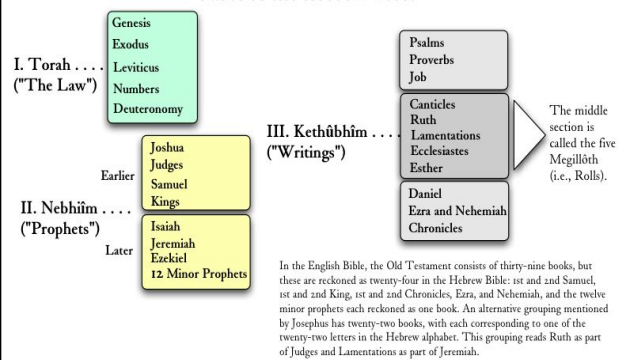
I. Torah . . . .
("The Law")

Genesis
Exodus
Leviticus
Numbers
Deuteronomy

II. Nebhîm . . . .
("Prophets")

Earlier

Joshua
Judges
Samuel
Kings

Later

Isaiah
Jeremiah
Ezekiel
12 Minor Prophets

III. Kethûbhîm . . . .
("Writings")

Psalms
Proverbs
Job

Canticles
Ruth
Lamentations
Ecclesiastes
Esther

The middle section is called the five Megillôth (i.e., Rolls).

Daniel
Ezra and Nehemiah
Chronicles

In the English Bible, the Old Testament consists of thirty-nine books, but these are reckoned as twenty-four in the Hebrew Bible: 1st and 2nd Samuel, 1st and 2nd King, 1st and 2nd Chronicles, Ezra, and Nehemiah, and the twelve minor prophets each reckoned as one book. An alternative grouping mentioned by Josephus has twenty-two books, with each corresponding to one of the twenty-two letters in the Hebrew alphabet. This grouping reads Ruth as part of Judges and Lamentations as part of Jeremiah.